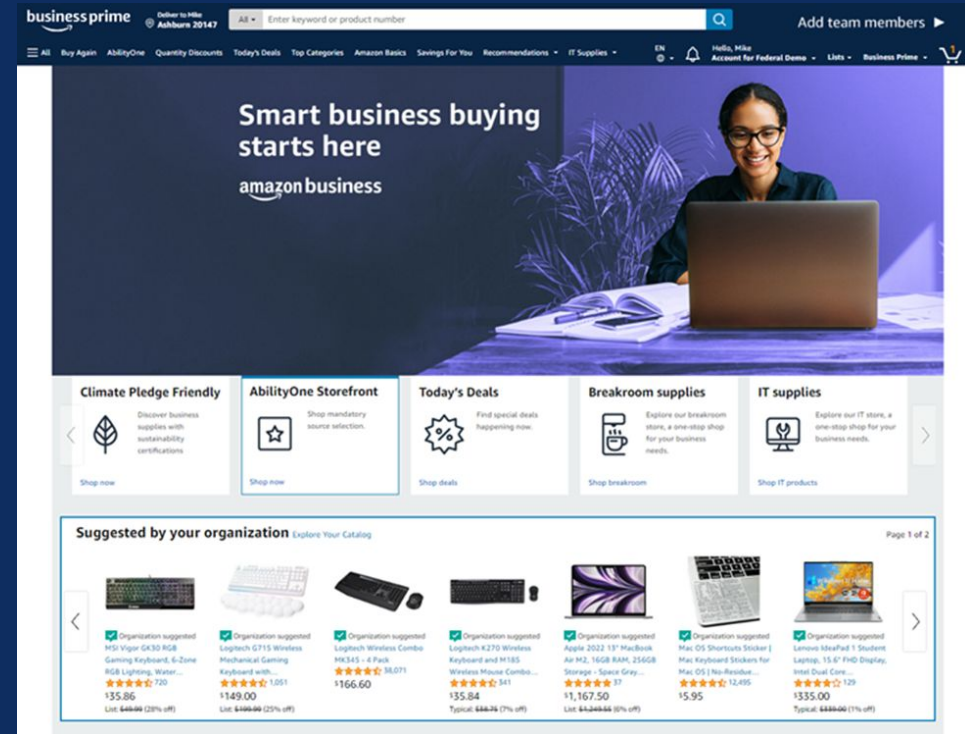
business prime

Deliver to Mike
Ashburn 20147

All

Enter keyword or product number

Add team members

All Buy Again AbilityOne Quantity Discounts Today's Deals Top Categories Amazon Basics Savings For You Recommendations IT Supplies

EN

Hello, Mike
Account for Federal Demo

Lists

Business Prime

1

Smart business buying starts here

amazon business

Climate Pledge Friendly
Discover business supplies with sustainability certifications
Shop now

AbilityOne Storefront
Shop mandatory source selection.
Shop now

Today's Deals
Find special deals happening now.
Shop deals

Breakroom supplies
Explore our breakroom store, a one-stop shop for your business needs.
Shop breakroom

IT supplies
Explore our IT store, a one-stop shop for your business needs.
Shop IT products

Suggested by your organization Explore Your Catalog

Page 1 of 2

Organization suggested
MSI Vigor GK30 RGB Gaming Keyboard, 6-Zone RGB Lighting, Water...
720
$35.86
List: $49.99 (28% off)

Organization suggested
Logitech G715 Wireless Mechanical Gaming Keyboard with...
1,051
$149.00
List: $199.99 (25% off)

Organization suggested
Logitech Wireless Combo MK345 - 4 Pack
38,071
$166.60

Organization suggested
Logitech K270 Wireless Keyboard and M185 Wireless Mouse Combo...
341
$35.84
Typical: $38.75 (7% off)

Organization suggested
Apple 2022 13" MacBook Air M2, 16GB RAM, 256GB Storage - Space Gray...
37
$1,167.50
List: $1,249.55 (6% off)

Organization suggested
Mac OS Shortcuts Sticker | Mac Keyboard Stickers for Mac OS | No-Residue...
12,495
$5.95

Organization suggested
Lenovo IdeaPad 1 Student Laptop, 15.6" FHD Display, Intel Dual Core...
129
$335.00
Typical: $339.00 (1% off)